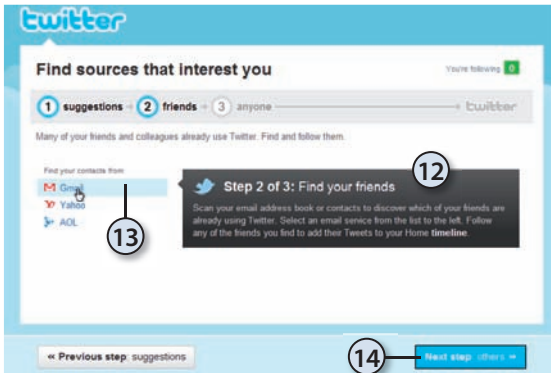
twitter

Find sources that interest you

You're following 0

1 suggestions → 2 friends → 3 anyone → twitter

Many of your friends and colleagues already use Twitter. Find and follow them.

Find your contacts from

Gmail

Yahoo

AOL

13

12

Step 2 of 3: Find your friends

Scan your email address book or contacts to discover which of your friends are already using Twitter. Select an email service from the list to the left. Follow any of the friends you find to add their Tweets to your Home **timeline**.

« Previous step: suggestions

14

Next step: others »